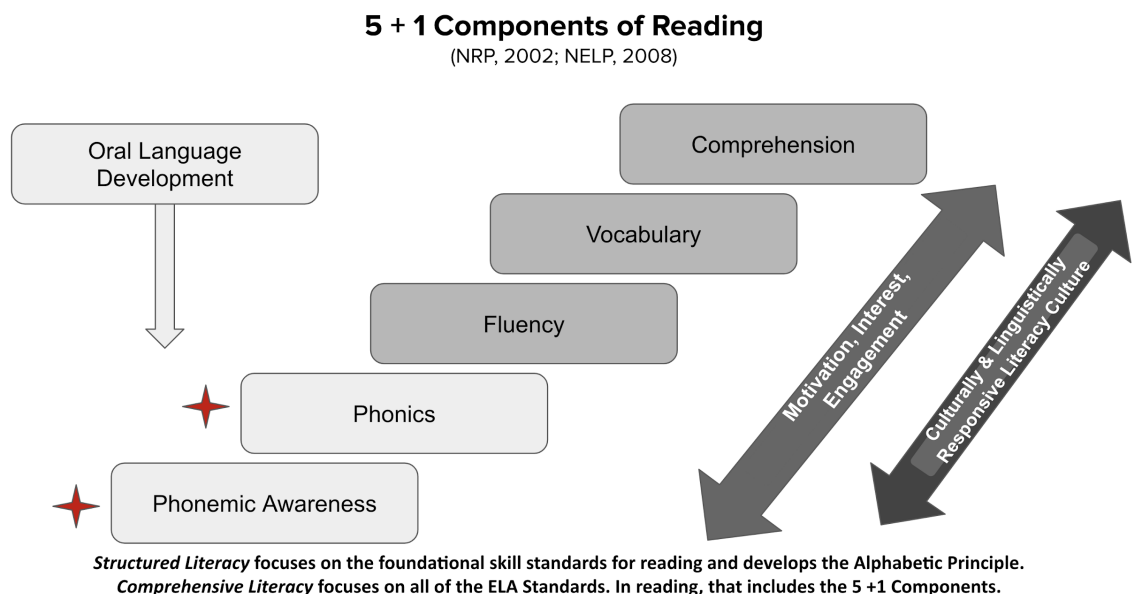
5 + 1 Components of Reading
(NRP, 2002; NELP, 2008)

Oral Language Development

Comprehension

Vocabulary

Fluency

Phonics

Phonemic Awareness

Motivation, Interest, Engagement

Culturally & Linguistically Responsive Literacy Culture

*Structured Literacy* focuses on the foundational skill standards for reading and develops the Alphabetic Principle.
*Comprehensive Literacy* focuses on all of the ELA Standards. In reading, that includes the 5 +1 Components.